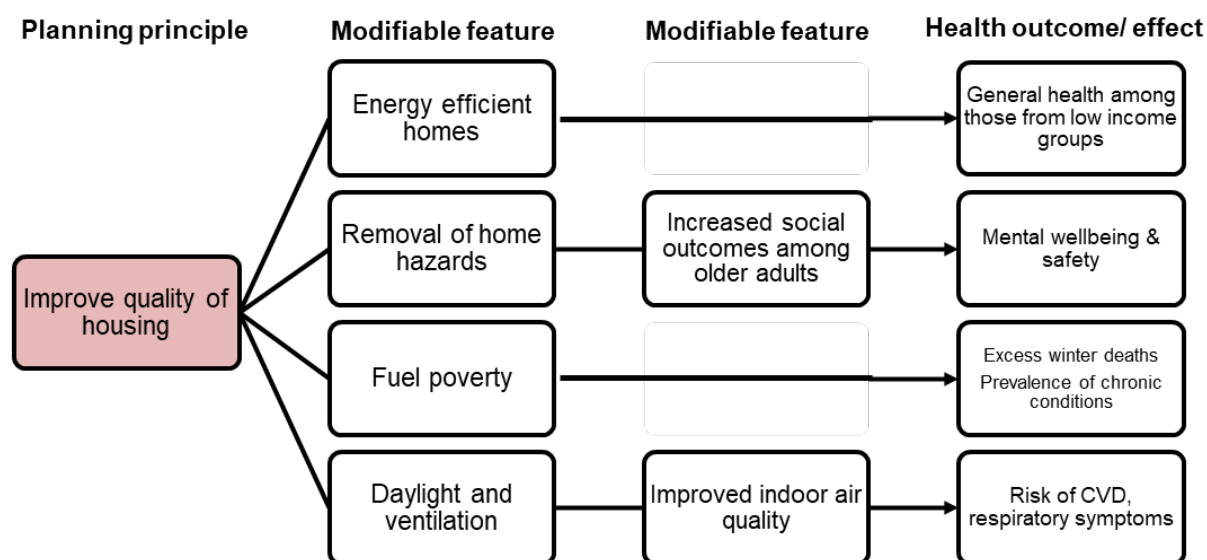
Planning principle

Modifiable feature

Modifiable feature

Health outcome/ effect

Improve quality of housing

Energy efficient homes

General health among those from low income groups

Removal of home hazards

Increased social outcomes among older adults

Mental wellbeing & safety

Fuel poverty

Excess winter deaths

Prevalence of chronic conditions

Daylight and ventilation

Improved indoor air quality

Risk of CVD, respiratory symptoms